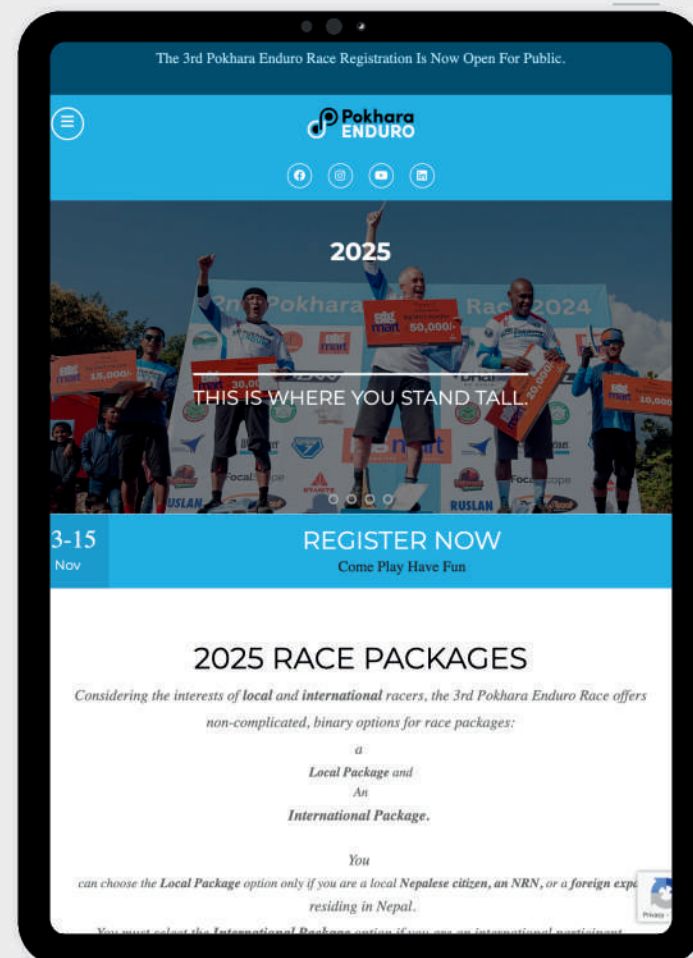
The 3rd Pokhara Enduro Race Registration Is Now Open For Public.

Pokhara ENDURO

2025

2nd Pokhara Enduro Race 2024

15,000/-

30,000/-

50,000/-

20,000/-

10,000/-

THIS IS WHERE YOU STAND TALL.

3-15
Nov

REGISTER NOW
Come Play Have Fun

2025 RACE PACKAGES

Considering the interests of local and international racers, the 3rd Pokhara Enduro Race offers non-complicated, binary options for race packages:

a
Local Package and
An
International Package.

You
can choose the Local Package option only if you are a local Nepalese citizen, an NRN, or a foreign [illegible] residing in Nepal.

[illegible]